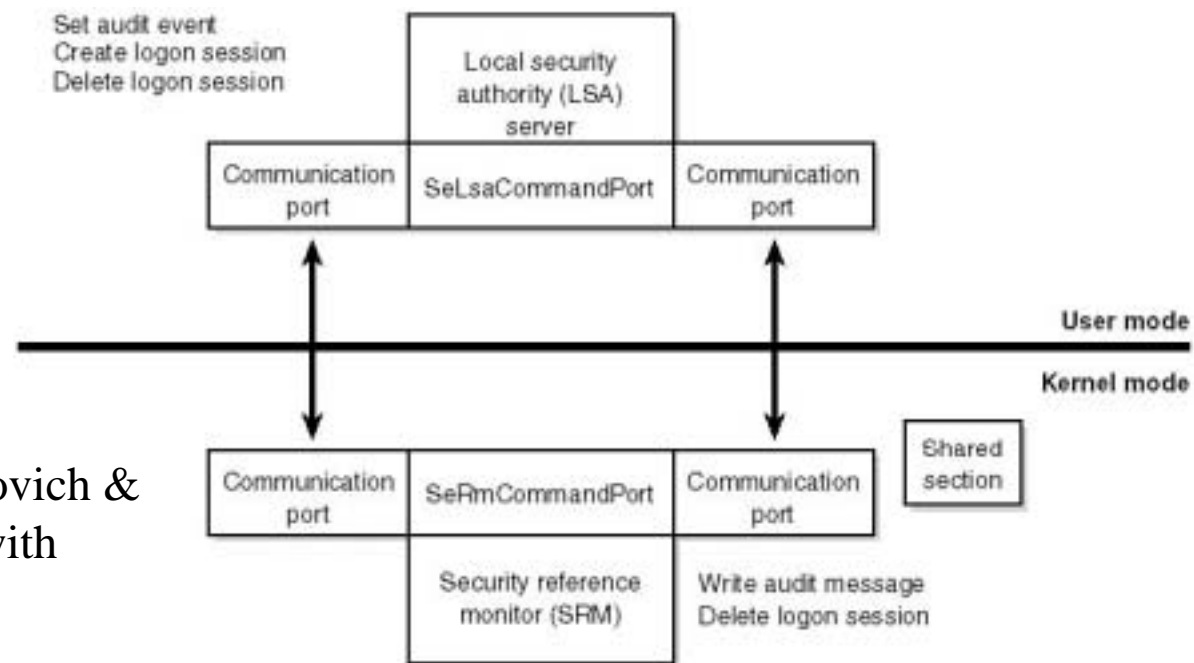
Set audit event
Create logon session
Delete logon session

Local security authority (LSA) server

Communication port

SeLsaCommandPort

Communication port

User mode

Kernel mode

ovich &
vith

Communication port

SeRmCommandPort

Communication port

Shared section

Security reference monitor (SRM)

Write audit message
Delete logon session